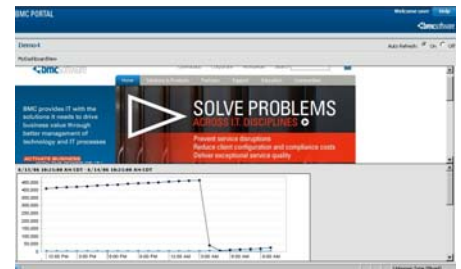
BMC PORTAL

Welcome user | Help

bmc software

Demo4

Auto Refresh: On Off

MyDashboardView

bmc software

Home | Solutions & Products | Partners | Support | Education | Communities

BMC provides IT with the solutions it needs to drive business value through better management of technology and IT processes

ACTIVATE BUSINESS

SOLVE PROBLEMS

ACROSS IT DISCIPLINES

Prevent service disruptions
Reduce client configuration and compliance costs
Deliver exceptional service quality

450,000
400,000
350,000
300,000
250,000
200,000
150,000
100,000
50,000
0

12:00 PM | 3:00 PM | 6:00 PM | 9:00 PM | 12:00 AM | 3:00 AM | 6:00 AM